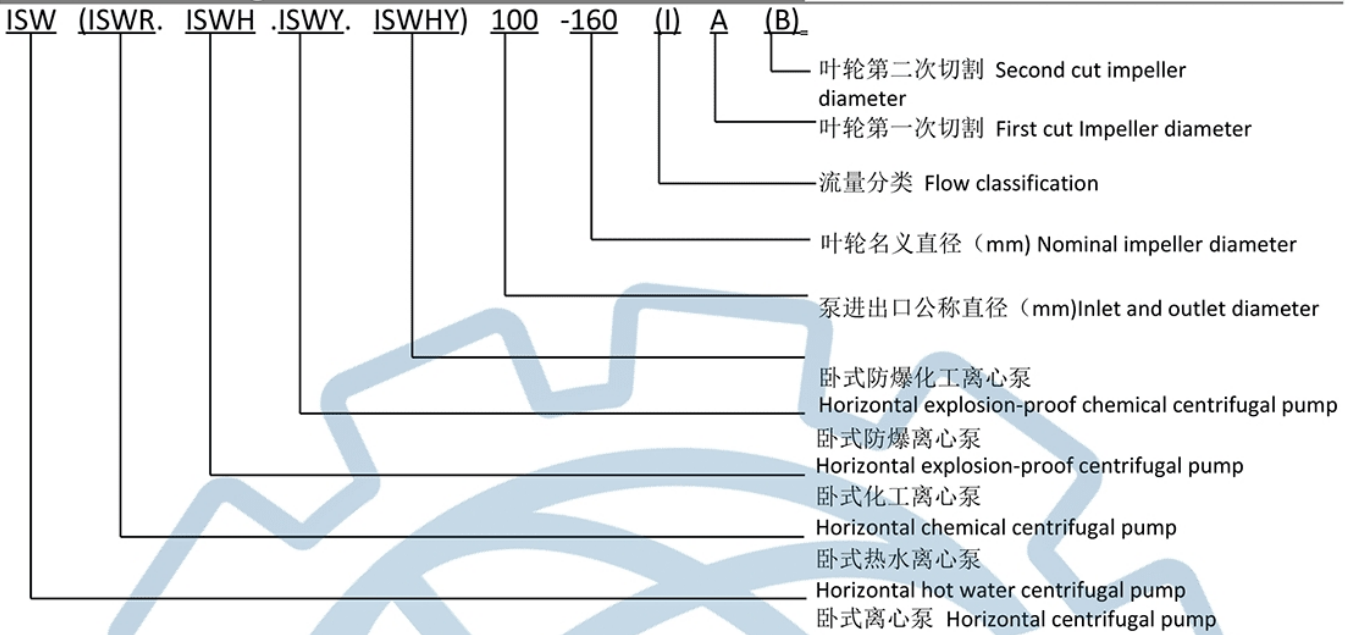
ISW (ISWR. ISWH .ISWY. ISWHY) 100 -160 (I) A (B)

叶轮第二次切割 Second cut impeller diameter

叶轮第一次切割 First cut Impeller diameter

流量分类 Flow classification

叶轮名义直径（mm) Nominal impeller diameter

泵进出口公称直径（mm)Inlet and outlet diameter

卧式防爆化工离心泵
Horizontal explosion-proof chemical centrifugal pump

卧式防爆离心泵
Horizontal explosion-proof centrifugal pump

卧式化工离心泵
Horizontal chemical centrifugal pump

卧式热水离心泵
Horizontal hot water centrifugal pump

卧式离心泵 Horizontal centrifugal pump